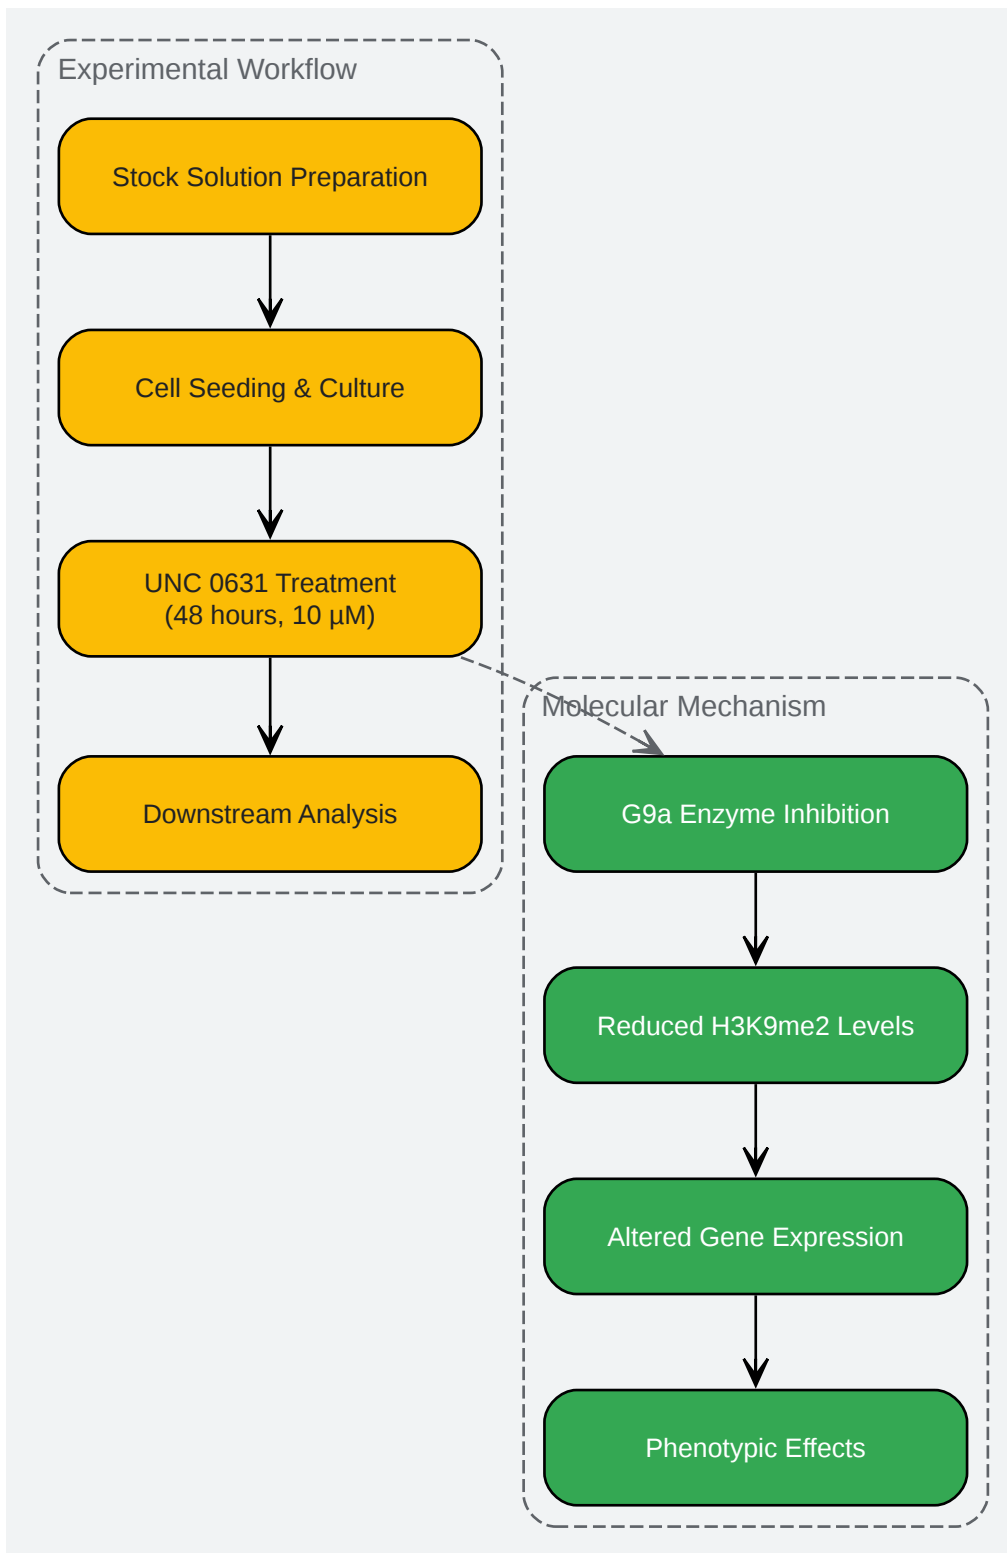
Experimental Workflow

Stock Solution Preparation

Cell Seeding & Culture

UNC 0631 Treatment
(48 hours, 10 µM)

Downstream Analysis

Molecular Mechanism

G9a Enzyme Inhibition

Reduced H3K9me2 Levels

Altered Gene Expression

Phenotypic Effects